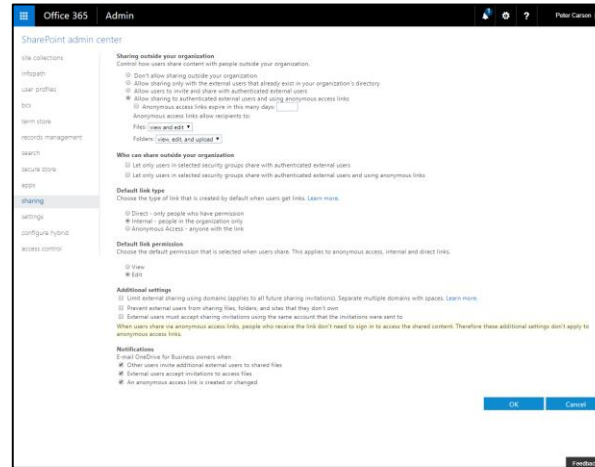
Office 365 Admin

Peter Carson

SharePoint admin center

site collections
infopath
user profiles
bcs
term store
records management
search
secure store
apps
sharing
settings
configure hybrid
access control

Sharing outside your organization
Control how users share content with people outside your organization.

Don't allow sharing outside your organization
Allow sharing only with the external users that already exist in your organization's directory
Allow users to invite and share with authenticated external users
Allow sharing to authenticated external users and using anonymous access links
Anonymous access links expire in this many days:
Anonymous access links allow recipients to:
Files: view and edit
Folders: view, edit, and upload

Who can share outside your organization
Let only users in selected security groups share with authenticated external users
Let only users in selected security groups share with authenticated external users and using anonymous links

Default link type
Choose the type of link that is created by default when users get links. Learn more.

Direct - only people who have permission
Internal - people in the organization only
Anonymous Access - anyone with the link

Default link permission
Choose the default permission that is selected when users share. This applies to anonymous access, internal and direct links.

View
Edit

Additional settings
Limit external sharing using domains (applies to all future sharing invitations). Separate multiple domains with spaces. Learn more.
Prevent external users from sharing files, folders, and sites that they don't own
External users must accept sharing invitations using the same account that the invitations were sent to
When users share via anonymous access links, people who receive the link don't need to sign in to access the shared content. Therefore these additional settings don't apply to anonymous access links.

Notifications
E-mail OneDrive for Business owners when
Other users invite additional external users to shared files
External users accept invitations to access files
An anonymous access link is created or changed

OK
Cancel

Feedback